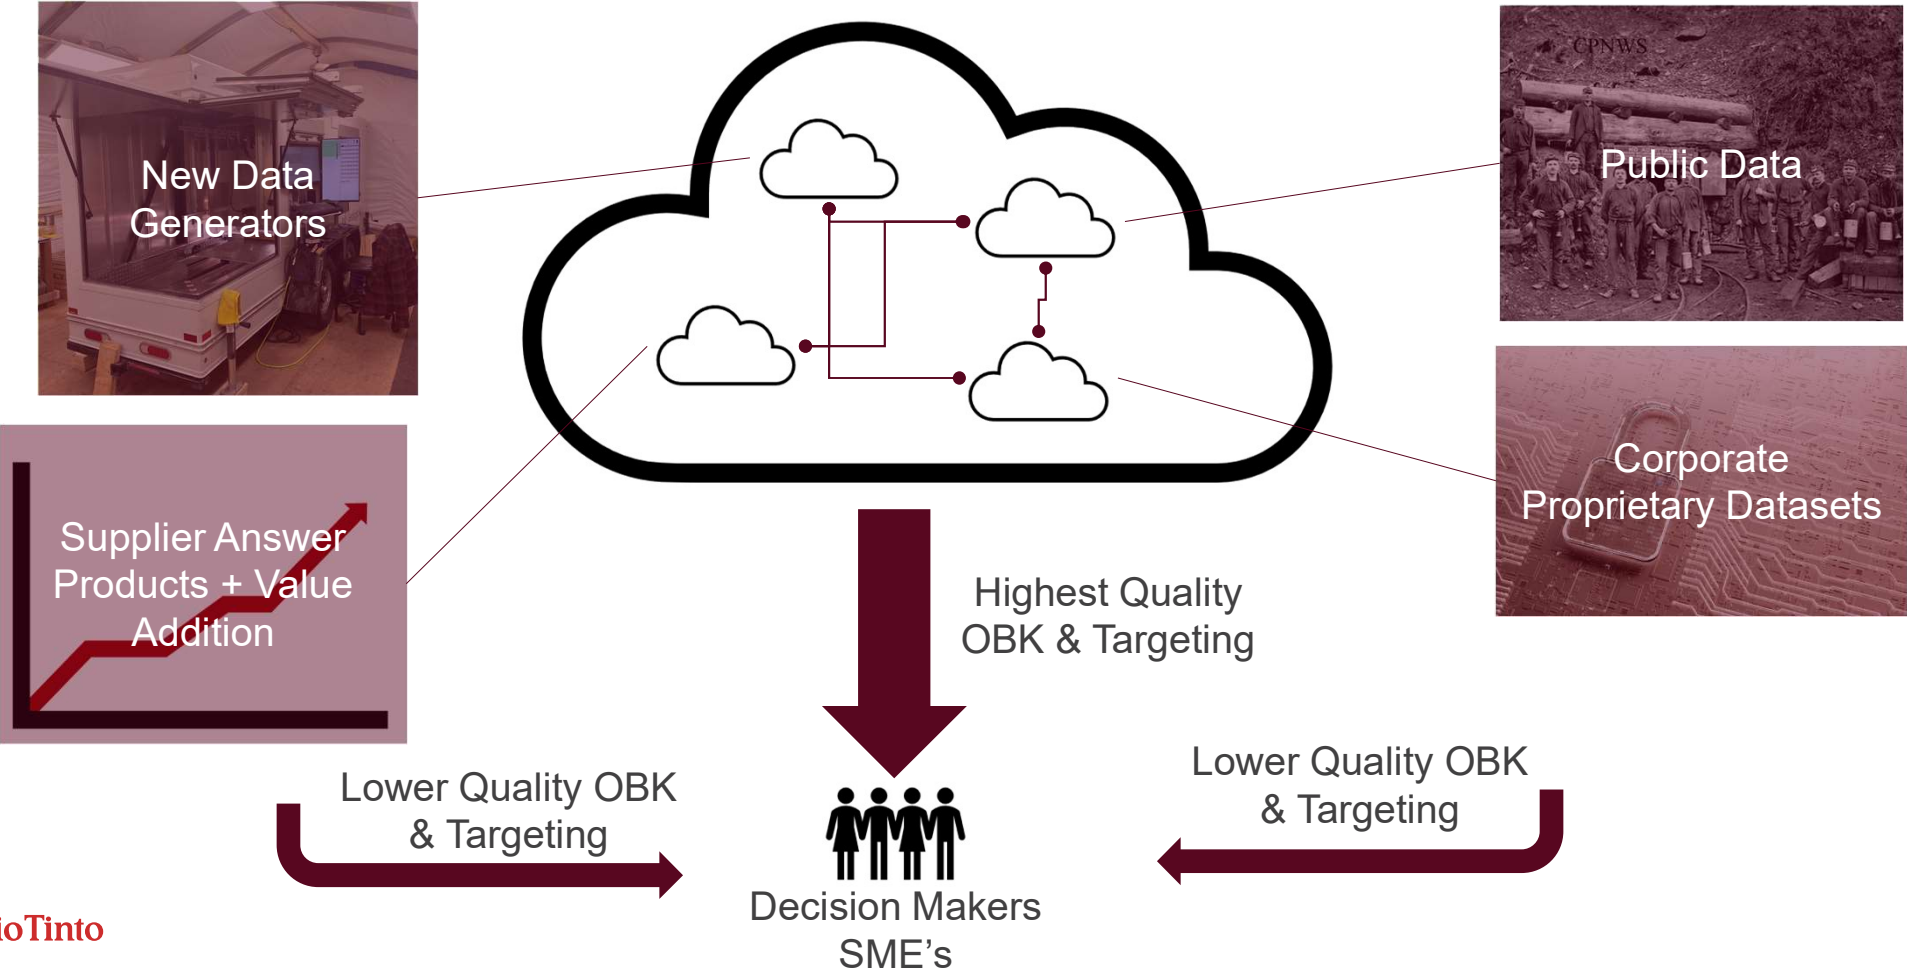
New Data Generators

CPNWS

Public Data

Supplier Answer Products + Value Addition

Corporate Proprietary Datasets

Highest Quality OBK & Targeting

Lower Quality OBK & Targeting

Lower Quality OBK & Targeting

Decision Makers SME’s

ioTinto